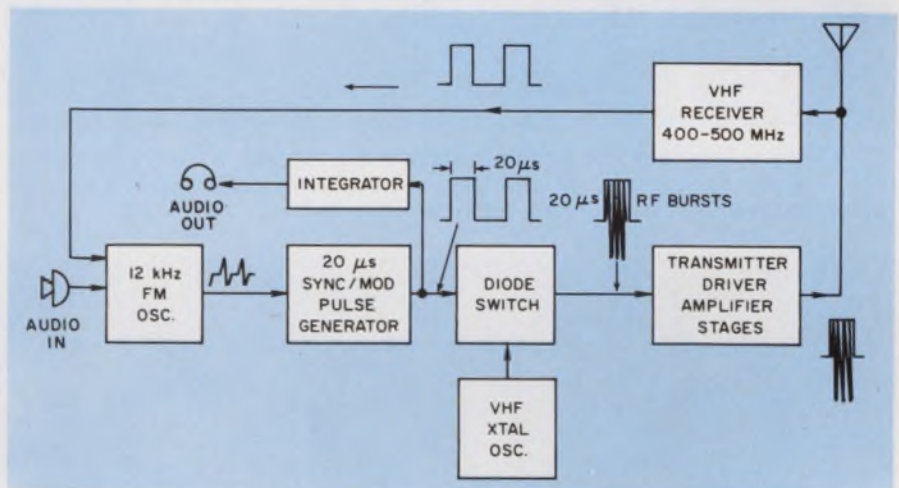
VHF RECEIVER 400-500 MHz

AUDIO OUT

INTEGRATOR

20 $\mu s$

20 $\mu s$ RF BURSTS

AUDIO IN

12 kHz FM OSC.

20 $\mu s$ SYNC / MOD PULSE GENERATOR

DIODE SWITCH

TRANSMITTER DRIVER AMPLIFIER STAGES

VHF XTAL OSC.